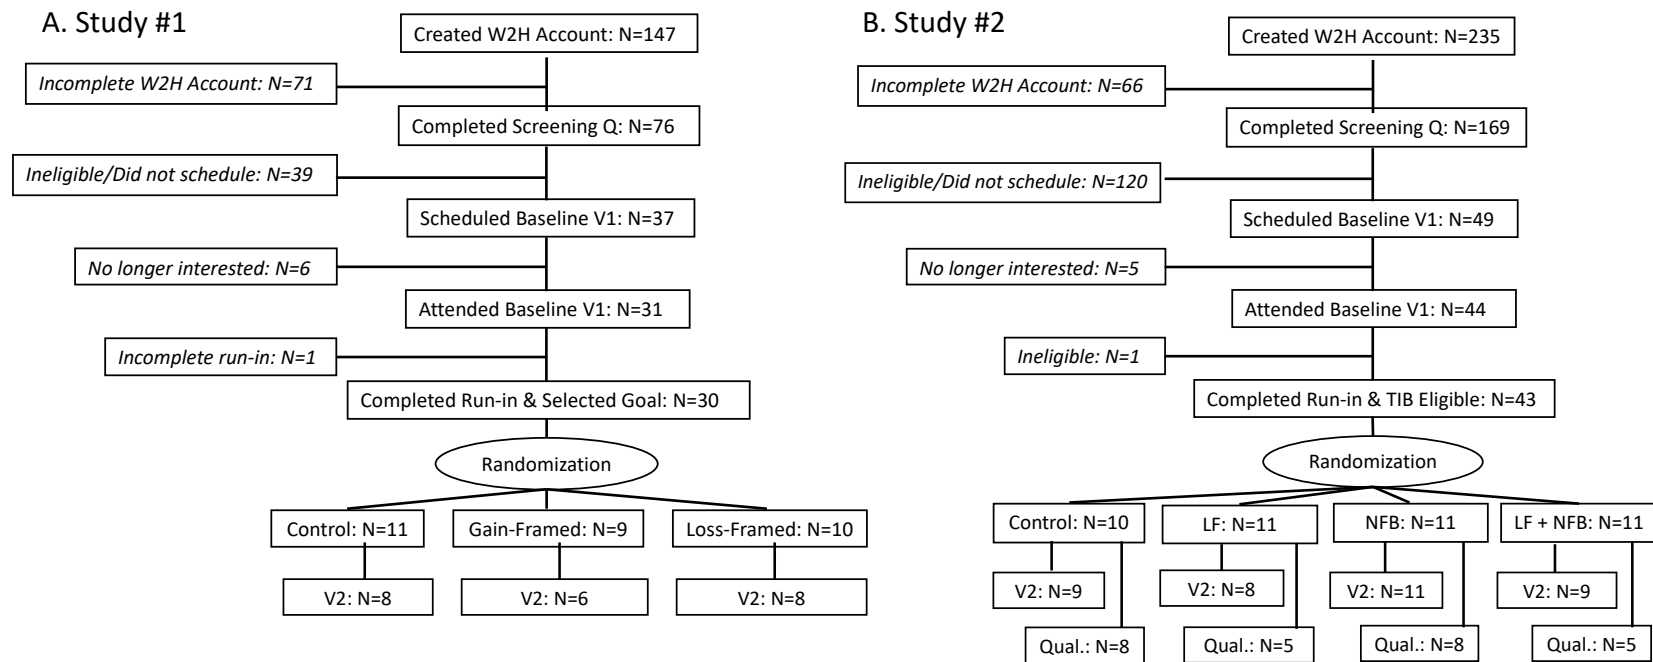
A. Study #1

Created W2H Account: N=147

*Incomplete W2H Account: N=71*

Completed Screening Q: N=76

*Ineligible/Did not schedule: N=39*

Scheduled Baseline V1: N=37

*No longer interested: N=6*

Attended Baseline V1: N=31

*Incomplete run-in: N=1*

Completed Run-in & Selected Goal: N=30

Randomization

Control: N=11

Gain-Framed: N=9

Loss-Framed: N=10

V2: N=8

V2: N=6

V2: N=8

B. Study #2

Created W2H Account: N=235

*Incomplete W2H Account: N=66*

Completed Screening Q: N=169

*Ineligible/Did not schedule: N=120*

Scheduled Baseline V1: N=49

*No longer interested: N=5*

Attended Baseline V1: N=44

*Ineligible: N=1*

Completed Run-in & TIB Eligible: N=43

Randomization

Control: N=10

LF: N=11

NFB: N=11

LF + NFB: N=11

V2: N=9

V2: N=8

V2: N=11

V2: N=9

Qual.: N=8

Qual.: N=5

Qual.: N=8

Qual.: N=5